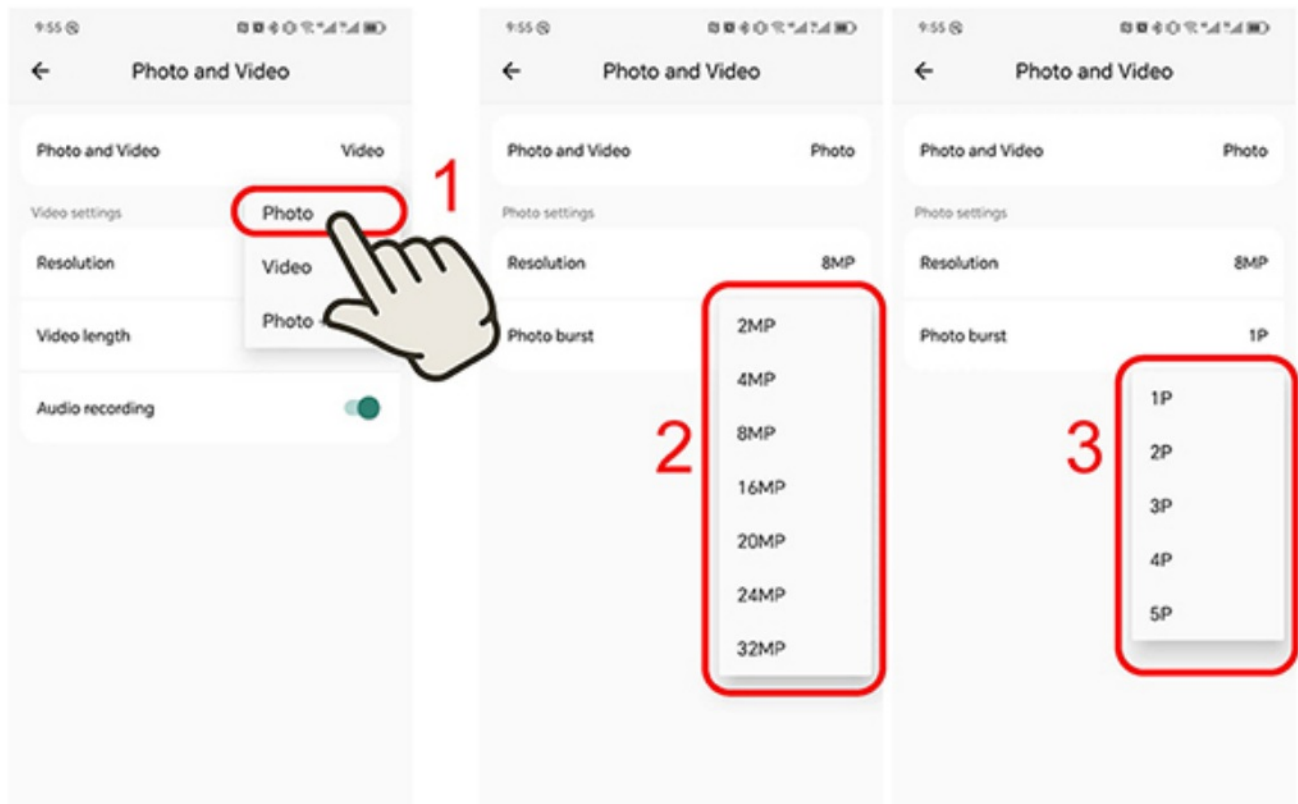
9:55

Photo and Video

Photo and Video Video

Video settings

Photo

Resolution

Video

Video length

Photo

Audio recording

1

9:55

Photo and Video

Photo and Video Photo

Photo settings

Resolution 8MP

Photo burst

2MP

4MP

8MP

16MP

20MP

24MP

32MP

2

9:55

Photo and Video

Photo and Video Photo

Photo settings

Resolution 8MP

Photo burst 1P

1P

2P

3P

4P

5P

3